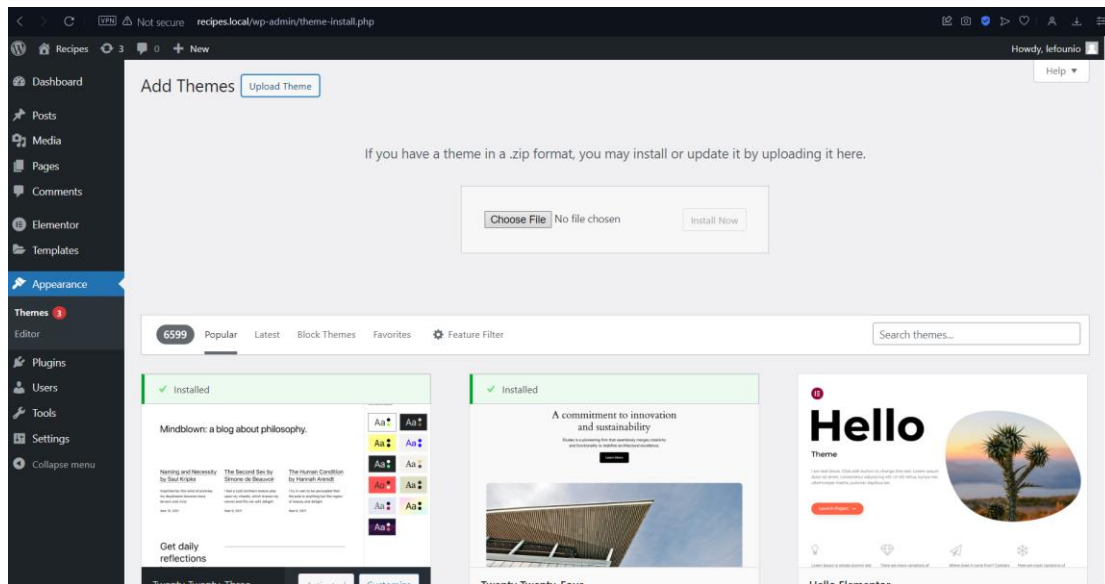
VPN Not secure recipes.local/wp-admin/theme-install.php

Recipes 3 0 + New

Howdy, lefounio

Dashboard

Posts

Media

Pages

Comments

Elementor

Templates

Appearance

Themes 3

Editor

Plugins

Users

Tools

Settings

Collapse menu

Add Themes Upload Theme

Help ▼

If you have a theme in a .zip format, you may install or update it by uploading it here.

Choose File No file chosen Install Now

6599 Popular Latest Block Themes Favorites Feature Filter

Search themes...

✓ Installed

Mindblown: a blog about philosophy.

Naming and Necessity by Saul Kripke

The Second Sex by Simone de Beauvoir

The Human Condition by Hannah Arendt

Get daily reflections

Aa Aa Aa Aa Aa Aa Aa Aa Aa Aa Aa

✓ Installed

A commitment to innovation and sustainability

Hello

Theme